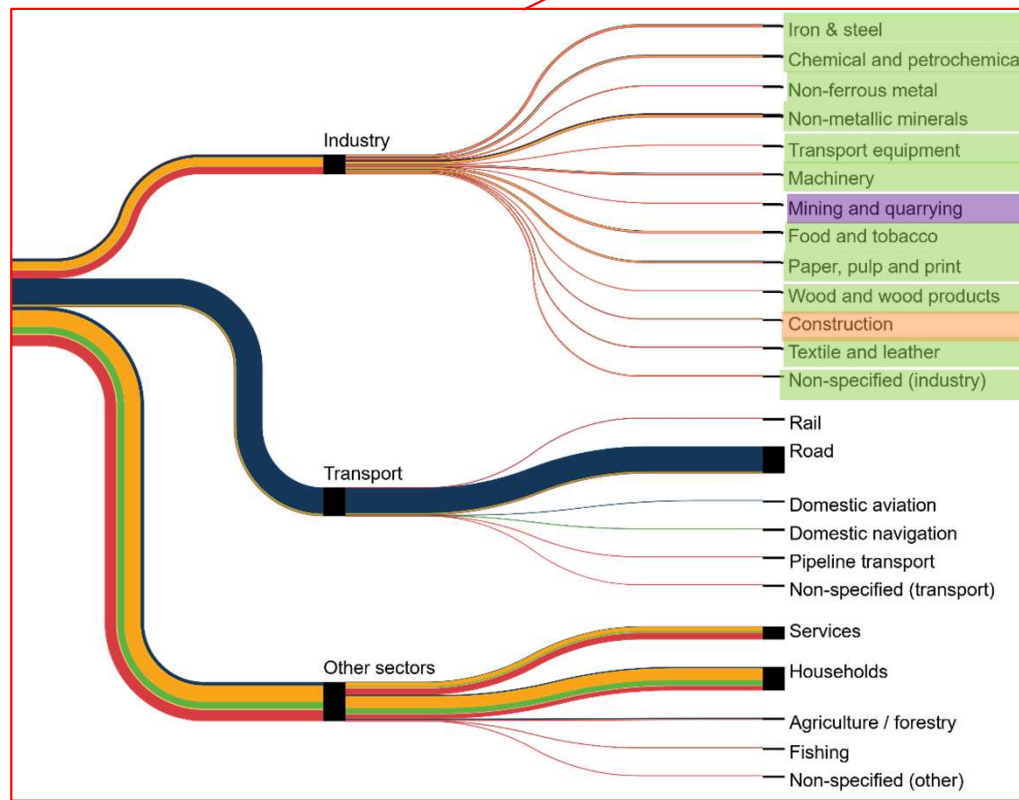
Industry

Iron & steel
Chemical and petrochemica
Non-ferrous metal
Non-metallic minerals
Transport equipment
Machinery
Mining and quarrying
Food and tobacco
Paper, pulp and print
Wood and wood products
Construction
Textile and leather
Non-specified (industry)

Transport

Rail
Road
Domestic aviation
Domestic navigation
Pipeline transport
Non-specified (transport)

Other sectors

Services
Households
Agriculture / forestry
Fishing
Non-specified (other)